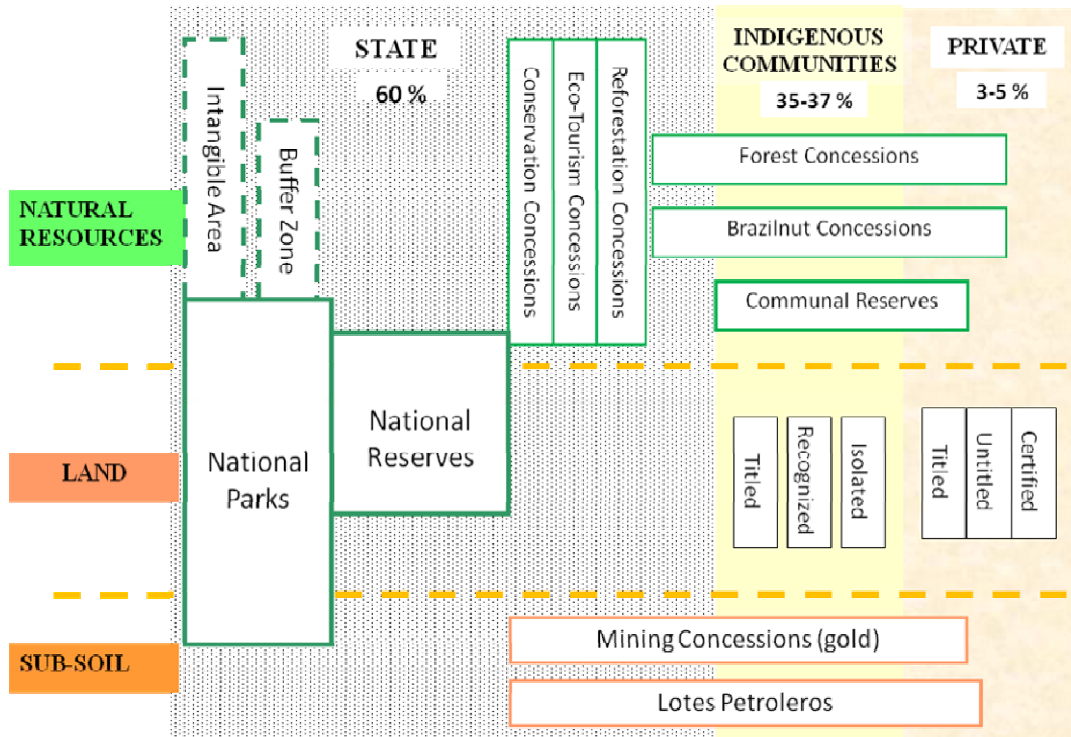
STATE
60 %

INDIGENOUS COMMUNITIES
35-37 %

PRIVATE
3-5 %

NATURAL RESOURCES

Intangible Area

Buffer Zone

Conservation Concessions

Eco-Tourism Concessions

Reforestation Concessions

Forest Concessions

Brazilnut Concessions

Communal Reserves

LAND

National Parks

National Reserves

Titled

Recognized

Isolated

Titled

Untitled

Certified

SUB-SOIL

Mining Concessions (gold)

Lotes Petroleros